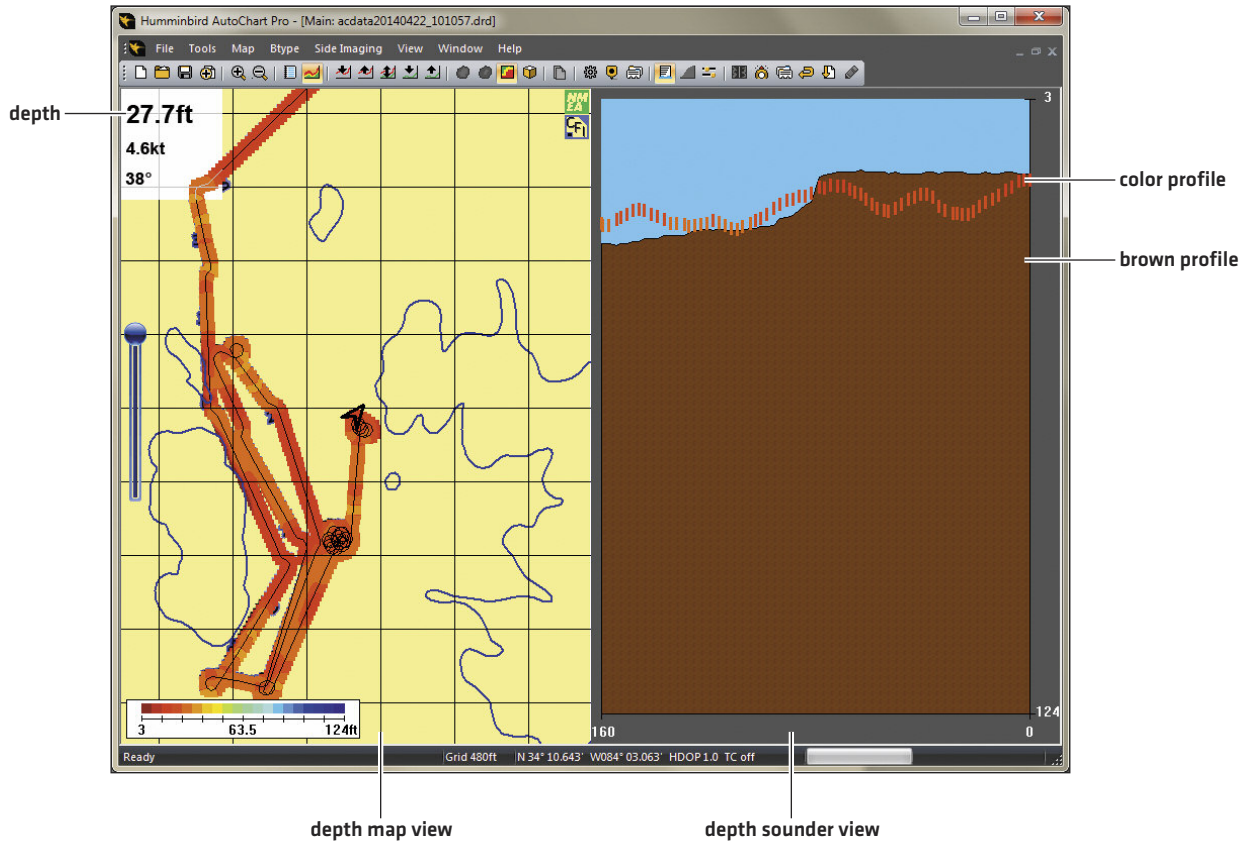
Humminbird AutoChart Pro - [Main: acdata20140422_101057.drd]

File Tools Map Btype Side Imaging View Window Help

depth

27.7ft
4.6kt
38°

NM EA

CF

3

63.5

124ft

3

124

160

0

color profile

brown profile

Ready

Grid 480ft

N 34° 10.643' W084° 03.063' HDOP 1.0 TC off

depth map view

depth sounder view